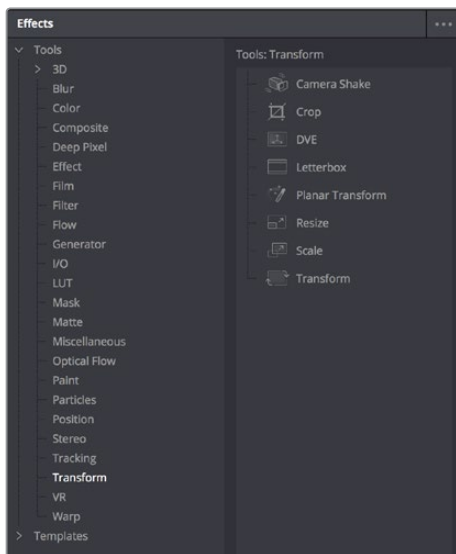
Effects

Tools
3D
Blur
Color
Composite
Deep Pixel
Effect
Film
Filter
Flow
Generator
I/O
LUT
Mask
Matte
Miscellaneous
Optical Flow
Paint
Particles
Position
Stereo
Tracking
Transform
VR
Warp
Templates

Tools: Transform
Camera Shake
Crop
DVE
Letterbox
Planar Transform
Resize
Scale
Transform